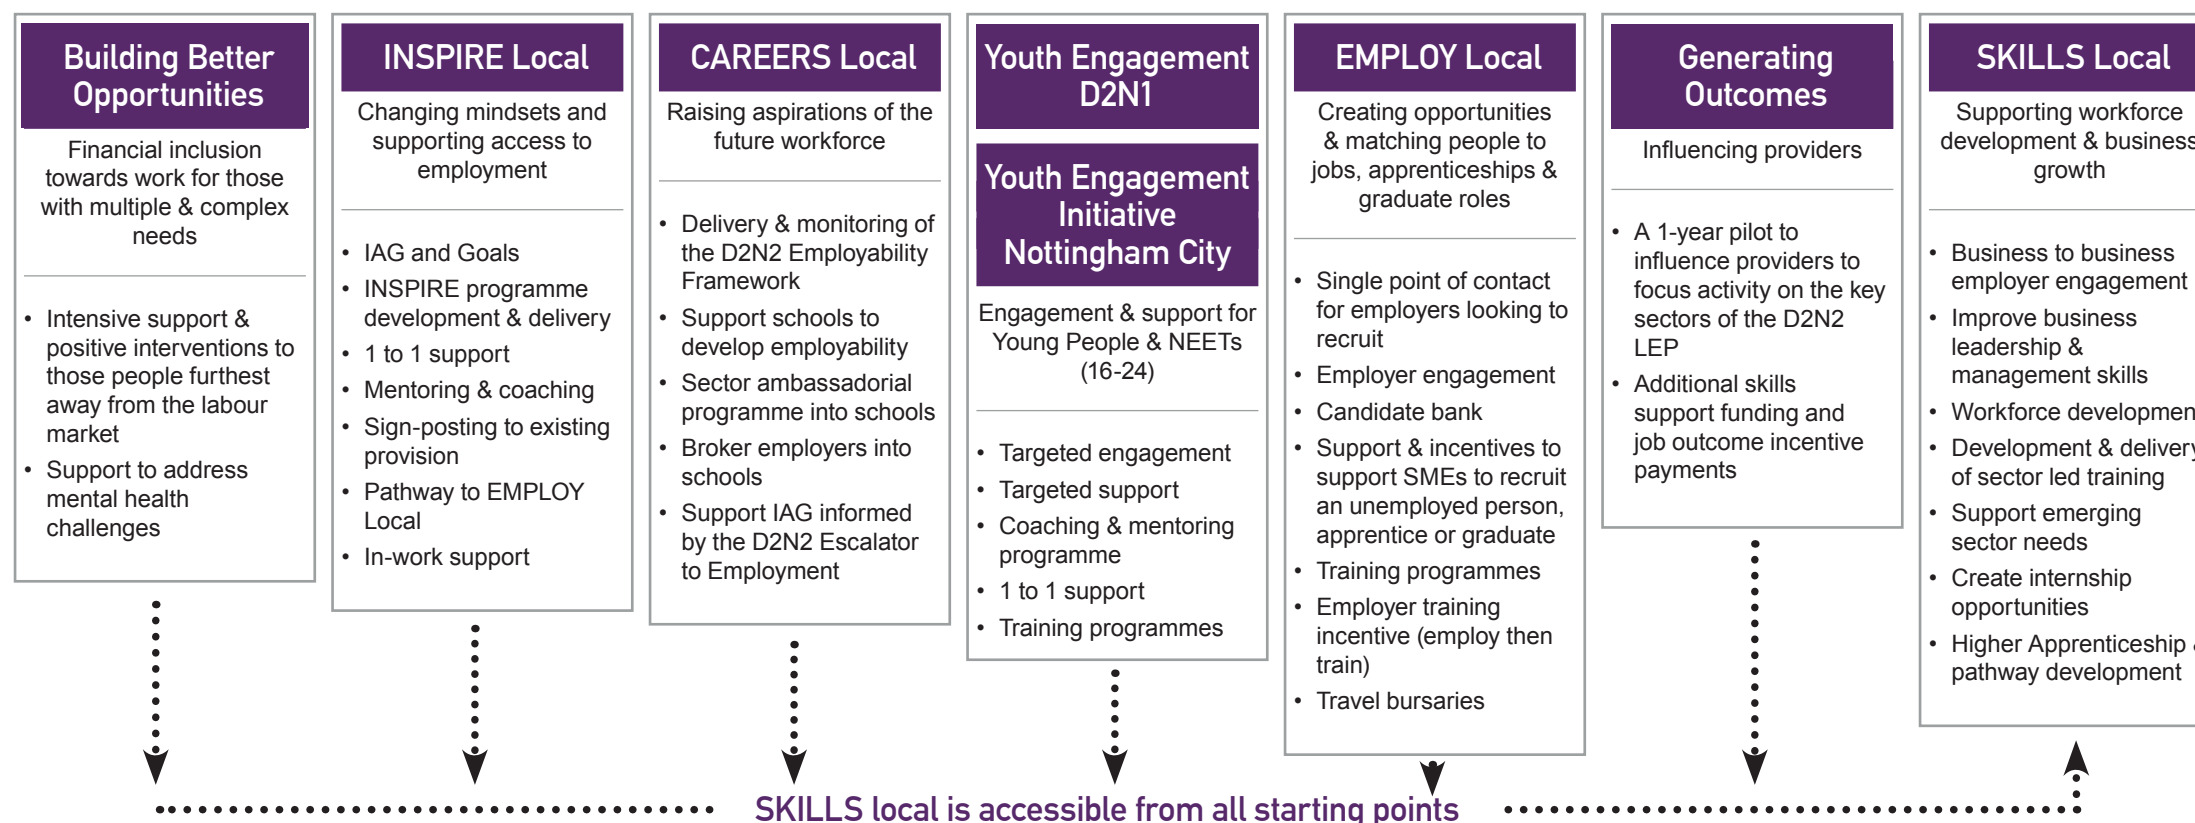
Building Better Opportunities

Financial inclusion towards work for those with multiple & complex needs

- Intensive support & positive interventions to those people furthest away from the labour market
- Support to address mental health challenges

INSPIRE Local

Changing mindsets and supporting access to employment

- IAG and Goals
- INSPIRE programme development & delivery
- 1 to 1 support
- Mentoring & coaching
- Sign-posting to existing provision
- Pathway to EMPLOY Local
- In-work support

CAREERS Local

Raising aspirations of the future workforce

- Delivery & monitoring of the D2N2 Employability Framework
- Support schools to develop employability
- Sector ambassadorial programme into schools
- Broker employers into schools
- Support IAG informed by the D2N2 Escalator to Employment

Youth Engagement D2N1

Youth Engagement Initiative Nottingham City

Engagement & support for Young People & NEETs (16-24)

- Targeted engagement
- Targeted support
- Coaching & mentoring programme
- 1 to 1 support
- Training programmes

EMPLOY Local

Creating opportunities & matching people to jobs, apprenticeships & graduate roles

- Single point of contact for employers looking to recruit
- Employer engagement
- Candidate bank
- Support & incentives to support SMEs to recruit an unemployed person, apprentice or graduate
- Training programmes
- Employer training incentive (employ then train)
- Travel bursaries

Generating Outcomes

Influencing providers

- A 1-year pilot to influence providers to focus activity on the key sectors of the D2N2 LEP
- Additional skills support funding and job outcome incentive payments

SKILLS Local

Supporting workforce development & business growth

- Business to business employer engagement
- Improve business leadership & management skills
- Workforce developmen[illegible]
- Development & delivery of sector led training
- Support emerging sector needs
- Create internship opportunities
- Higher Apprenticeship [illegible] pathway development

SKILLS local is accessible from all starting points